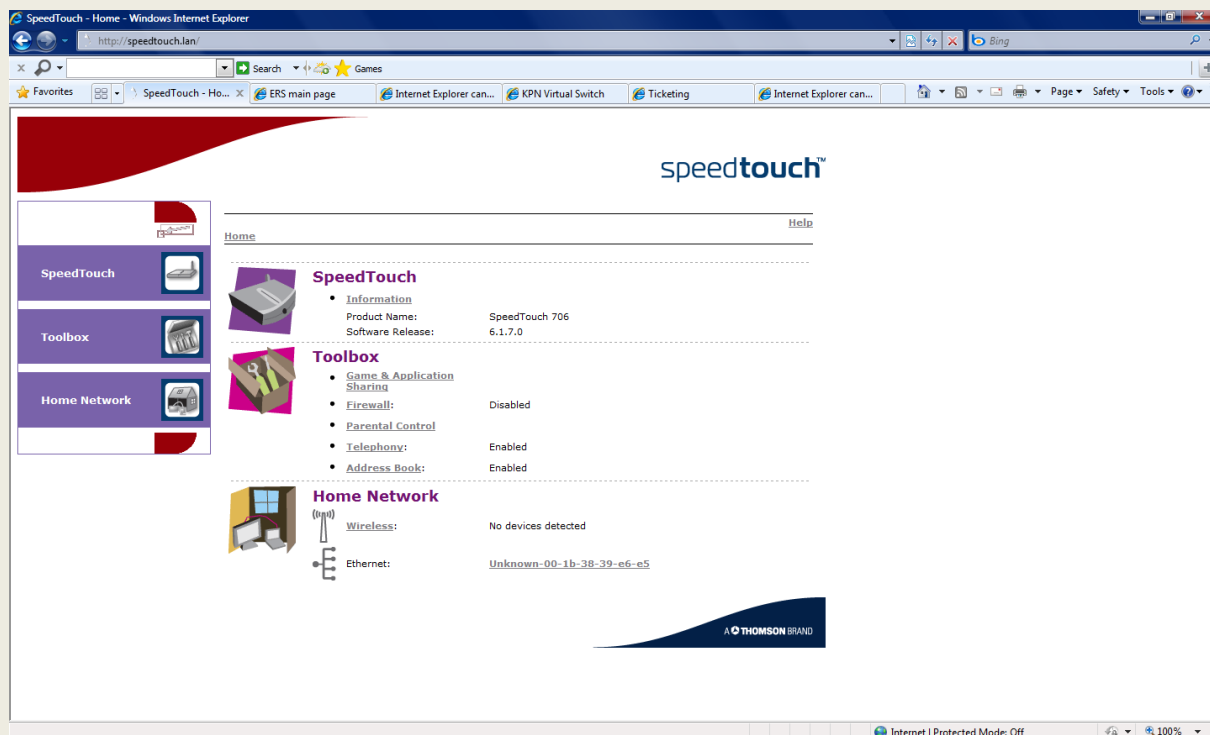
SpeedTouch - Home - Windows Internet Explorer

http://speedtouch.lan/

Bing

Search

Games

Favorites

SpeedTouch - Ho...

ERS main page

Internet Explorer can...

KPN Virtual Switch

Ticketing

Internet Explorer can...

Page ▾ Safety ▾ Tools ▾

speedtouch™

Help

Home

SpeedTouch

Toolbox

Home Network

SpeedTouch

- Information

| | |
|---|---|
| Product Name: | SpeedTouch 706 |
| Software Release: | 6.1.7.0 |

Toolbox

- Game & Application Sharing
- Firewall: Disabled
- Parental Control
- Telephony: Enabled
- Address Book: Enabled

Home Network

Wireless: No devices detected

Ethernet: Unknown-00-1b-38-39-e6-e5

A THOMSON BRAND

Internet | Protected Mode: Off

100%